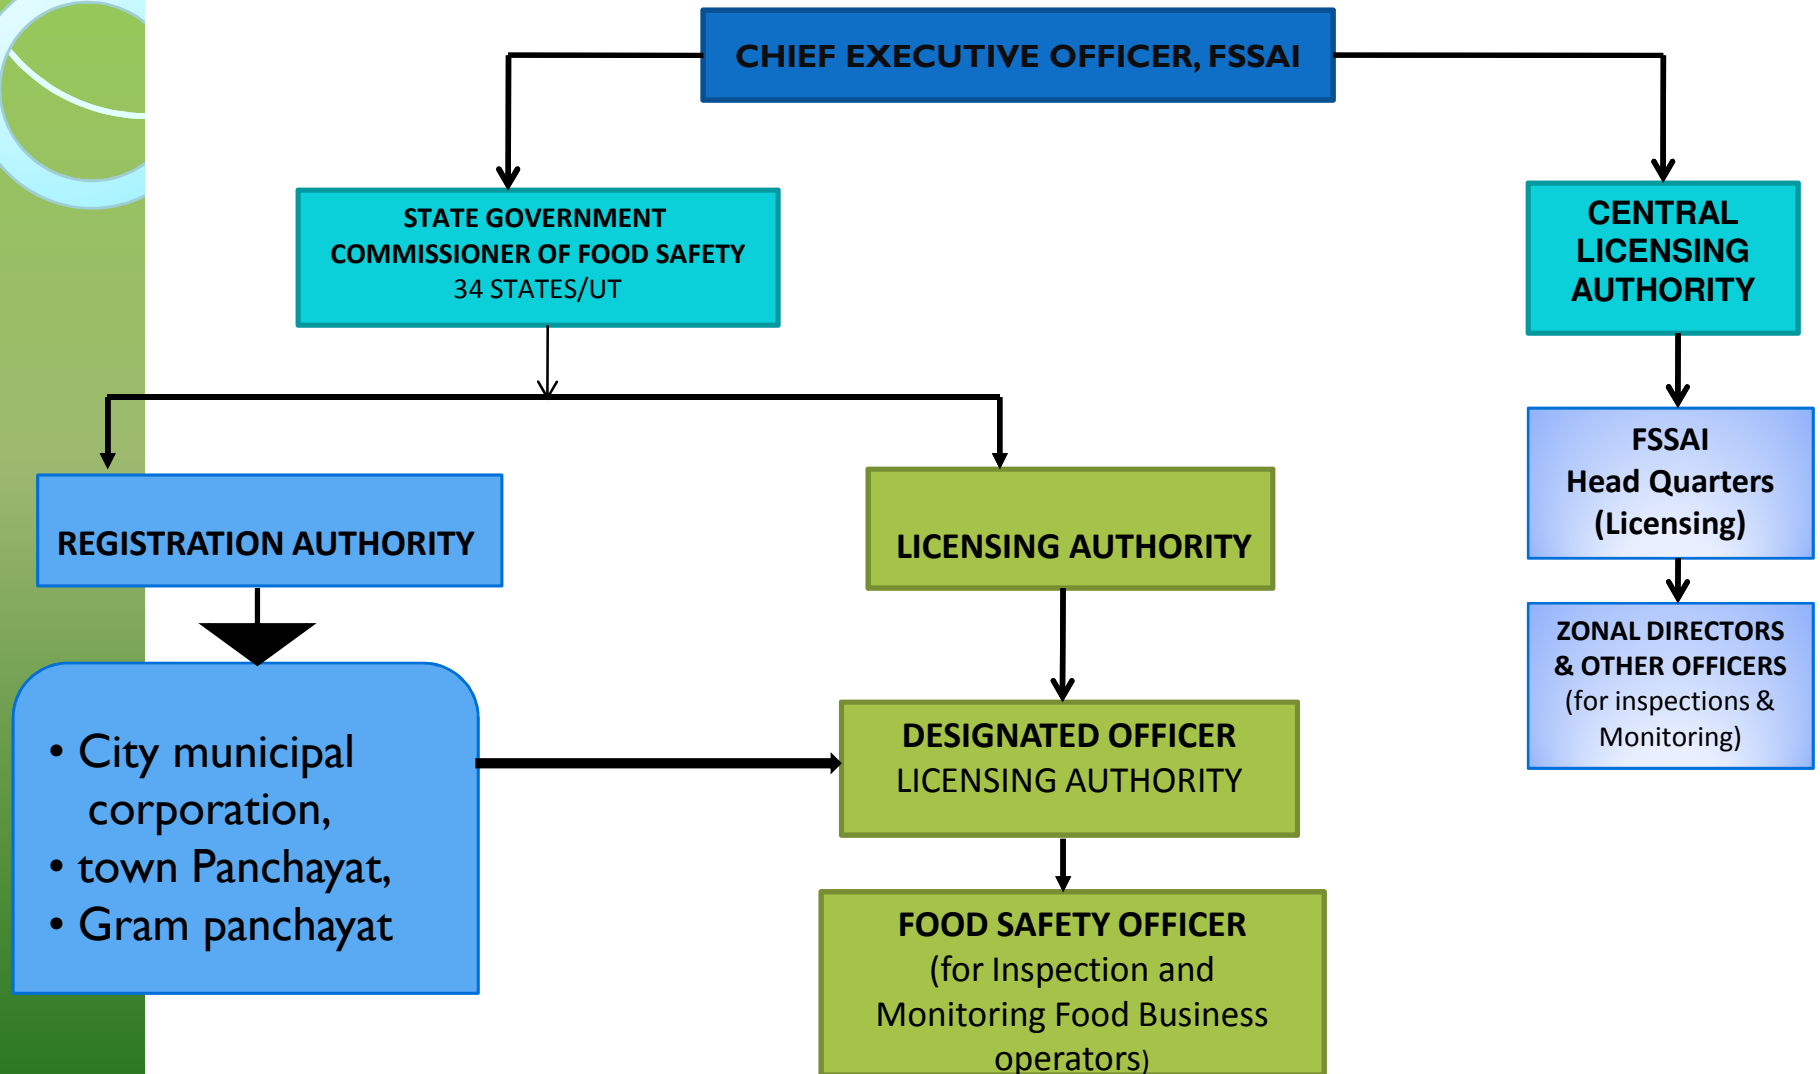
CHIEF EXECUTIVE OFFICER, FSSAI

STATE GOVERNMENT
COMMISSIONER OF FOOD SAFETY
34 STATES/UT

CENTRAL LICENSING AUTHORITY

FSSAI
Head Quarters
(Licensing)

ZONAL DIRECTORS
& OTHER OFFICERS
(for inspections & Monitoring)

REGISTRATION AUTHORITY

LICENSING AUTHORITY

• City municipal corporation,
• town Panchayat,
• Gram panchayat

DESIGNATED OFFICER
LICENSING AUTHORITY

FOOD SAFETY OFFICER
(for Inspection and Monitoring Food Business operators)